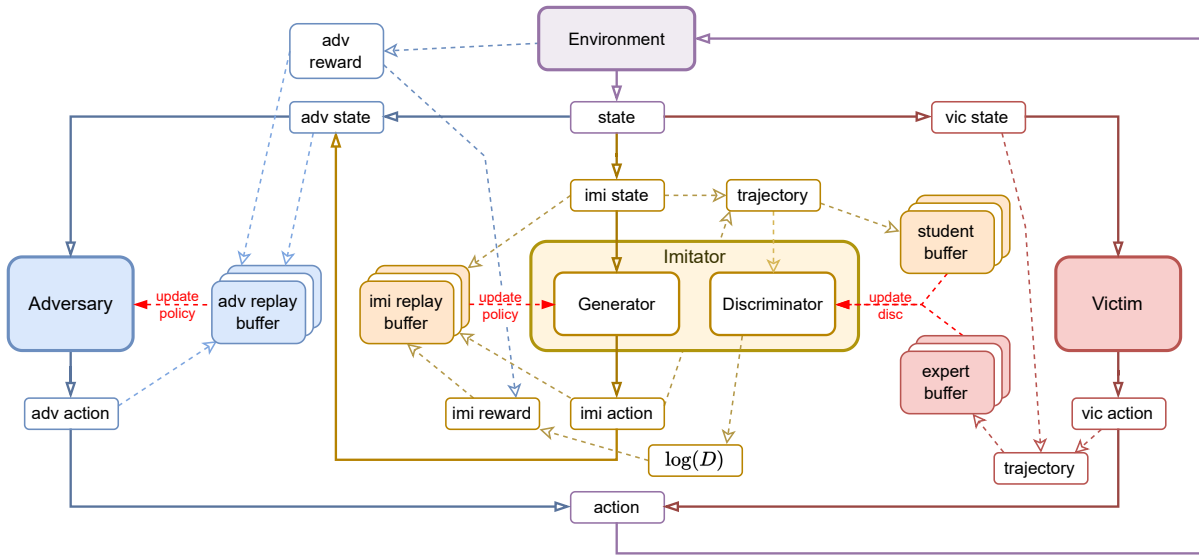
Environment

adv reward

adv state

state

vic state

imi state

trajectory

student buffer

Imitator

Adversary

update policy

adv replay buffer

imi replay buffer

update policy

Generator

Discriminator

update disc

Victim

expert buffer

adv action

imi reward

imi action

vic action

$\log(D)$

trajectory

action